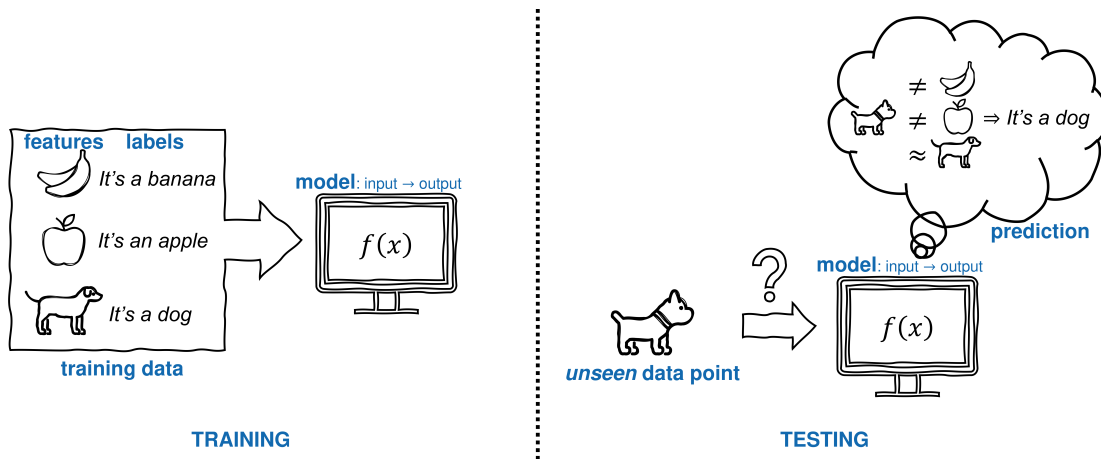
features labels

It's a banana

It's an apple

It's a dog

training data

model: input → output

$f(x)$

TRAINING

$\neq$

$\neq$ $\Rightarrow$ It's a dog

$\approx$

prediction

?

model: input → output

$f(x)$

*unseen* data point

TESTING